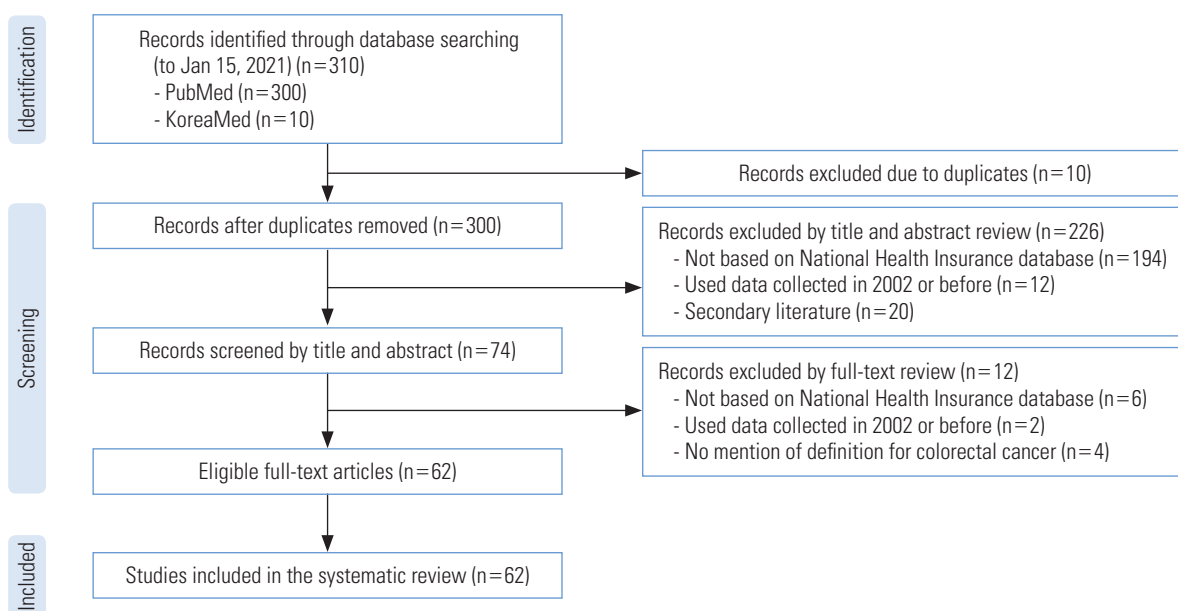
Identification

Records identified through database searching (to Jan 15, 2021) (n=310)
- PubMed (n=300)
- KoreaMed (n=10)

Records excluded due to duplicates (n=10)

Screening

Records after duplicates removed (n=300)

Records excluded by title and abstract review (n=226)
- Not based on National Health Insurance database (n=194)
- Used data collected in 2002 or before (n=12)
- Secondary literature (n=20)

Records screened by title and abstract (n=74)

Records excluded by full-text review (n=12)
- Not based on National Health Insurance database (n=6)
- Used data collected in 2002 or before (n=2)
- No mention of definition for colorectal cancer (n=4)

Eligible full-text articles (n=62)

Included

Studies included in the systematic review (n=62)